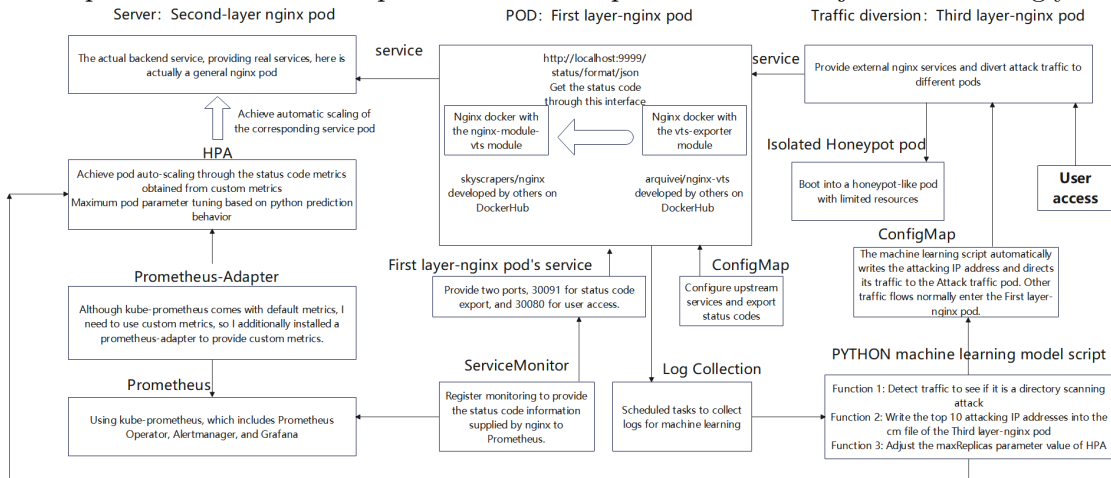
Server: Second-layer nginx pod

POD: First layer-nginx pod

Traffic diversion: Third layer-nginx pod

The actual backend service, providing real services, here is actually a general nginx pod

service

http://localhost:9999/status/format/json
Get the status code through this interface

service

Provide external nginx services and divert attack traffic to different pods

Achieve automatic scaling of the corresponding service pod

Nginx docker with the nginx-module-vts module

Nginx docker with the vts-exporter module

HPA

Isolated Honeypot pod

Achieve pod auto-scaling through the status code metrics obtained from custom metrics
Maximum pod parameter tuning based on python prediction behavior

skyscrapers/nginx developed by others on DockerHub

arquivei/nginx-vts developed by others on DockerHub

Boot into a honeypot-like pod with limited resources

User access

ConfigMap

The machine learning script automatically writes the attacking IP address and directs its traffic to the Attack traffic pod. Other traffic flows normally enter the First layer-nginx pod.

Prometheus-Adapter

First layer-nginx pod's service

ConfigMap

Although kube-prometheus comes with default metrics, I need to use custom metrics, so I additionally installed a prometheus-adapter to provide custom metrics.

Provide two ports, 30091 for status code export, and 30080 for user access.

Configure upstream services and export status codes

ServiceMonitor

Log Collection

PYTHON machine learning model script

Prometheus

Using kube-prometheus, which includes Prometheus Operator, Alertmanager, and Grafana

Register monitoring to provide the status code information supplied by nginx to Prometheus.

Scheduled tasks to collect logs for machine learning

Function 1: Detect traffic to see if it is a directory scanning attack
Function 2: Write the top 10 attacking IP addresses into the cm file of the Third layer-nginx pod
Function 3: Adjust the maxReplicas parameter value of HPA